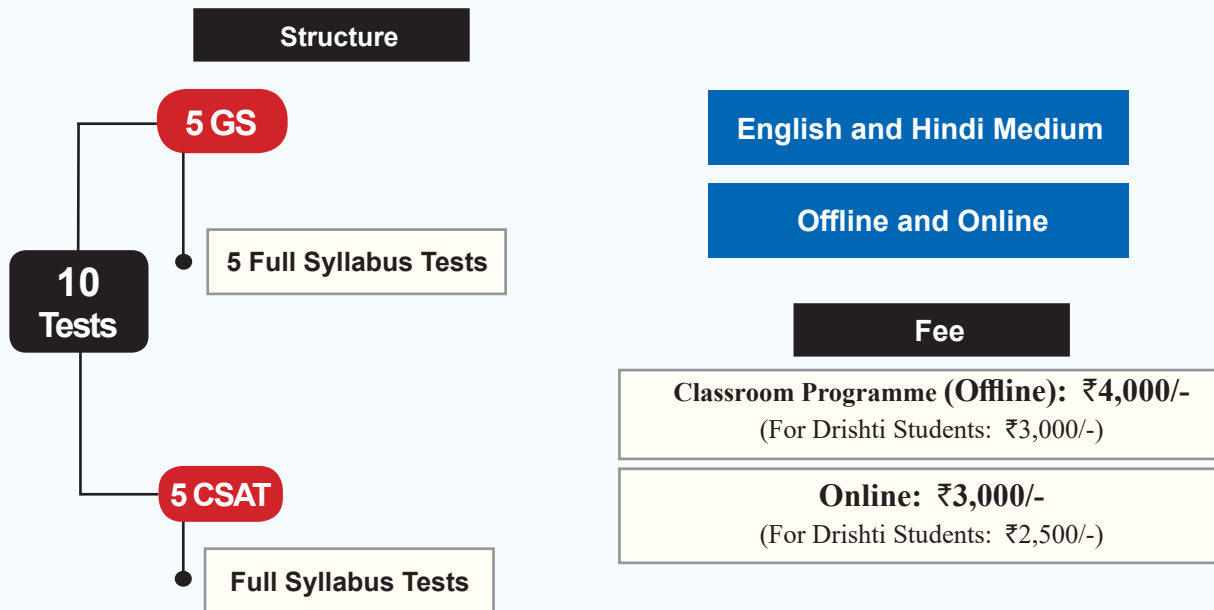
Structure

10 Tests

5 GS

5 Full Syllabus Tests

5 CSAT

Full Syllabus Tests

English and Hindi Medium

Offline and Online

Fee

Classroom Programme (Offline): ₹4,000/-
(For Drishti Students: ₹3,000/-)

Online: ₹3,000/-
(For Drishti Students: ₹2,500/-)